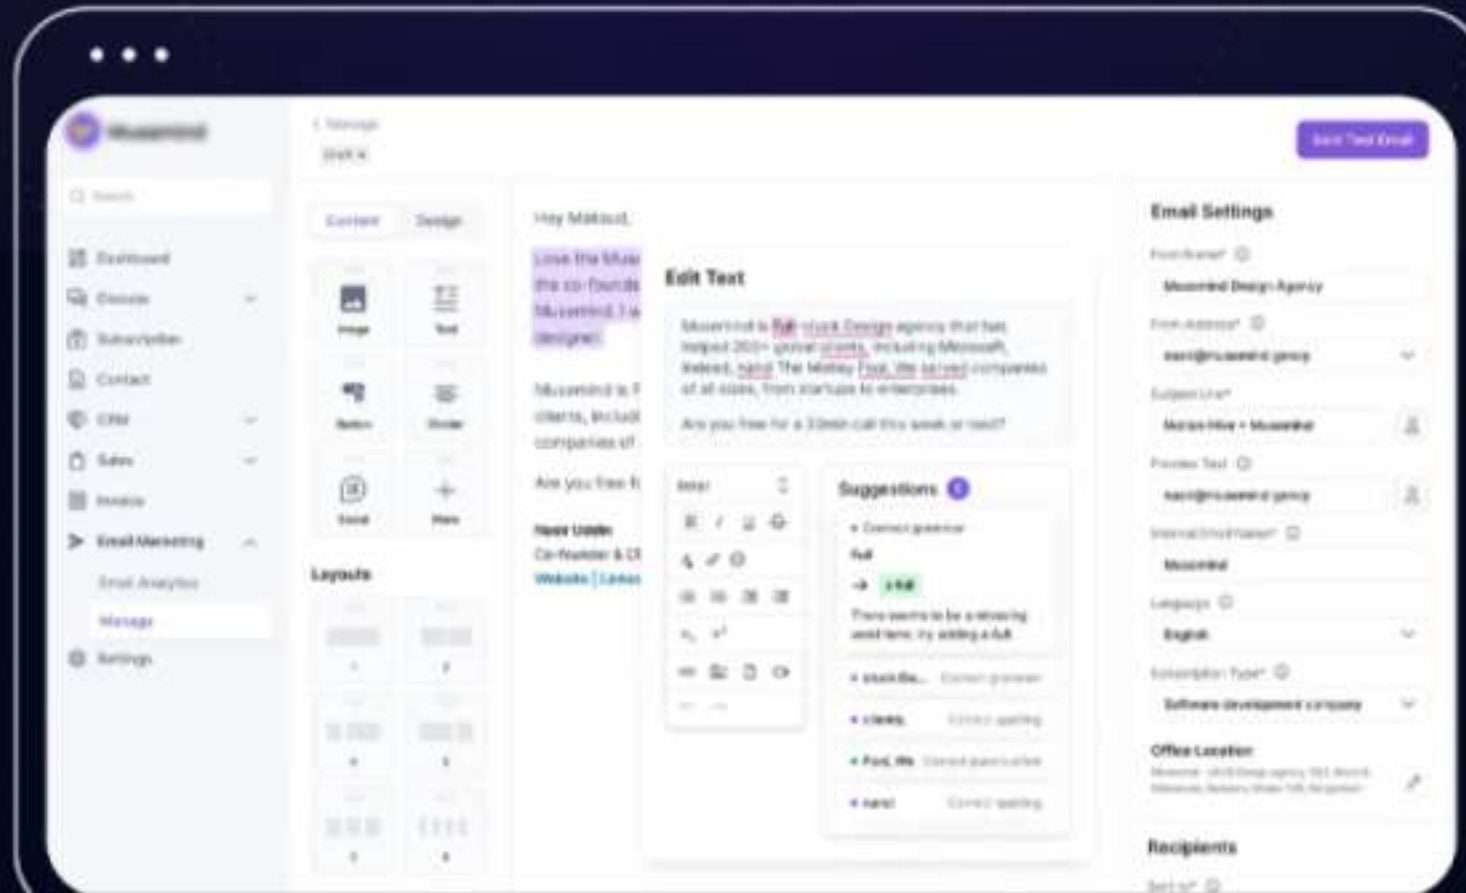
Musemind

Search

Dashboard

Courses

Subscription

Contact

CRM

Sales

Invoice

Email Marketing

Email Analytics

Manage

Settings

< Manage

Draft

Send Test Email

Content

Design

Image

Text

Button

Divider

Social

More

Layouts

1

2

4

3

5

6

Hey Maksud,

Love the Muse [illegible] the co-founde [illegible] Musemind. I a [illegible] designer.

Musemind is f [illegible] clients, includ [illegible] companies of

Are you free fo

Nazal Uddin

Co-founder & C

Website | Linke

Edit Text

Musemind is full stack Design agency that has helped 200+ global clients, including Microsoft. Indeed, nand The Motley Fool. We served companies of all sizes, from startups to enterprises.

Are you free for a 30min call this week or next?

Inter

Suggestions 5

• Correct grammar

full

→ a full

There seems to be a missing word here, try adding a full.

• stack Be... Correct grammar

• clients, Correct spelling

• Fool, We Correct punctuation

• nand Correct spelling

Email Settings

From Name*

Musemind Design Agency

From Address*

nazi@musemind.agency

Subject Line*

Nazan Hive • Musemind

Preview Text

nazi@musemind.agency

Internal Email Name*

Musemind

Language

English

Subscription Type*

Software development company

Office Location

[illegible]

Recipients

Sent to*